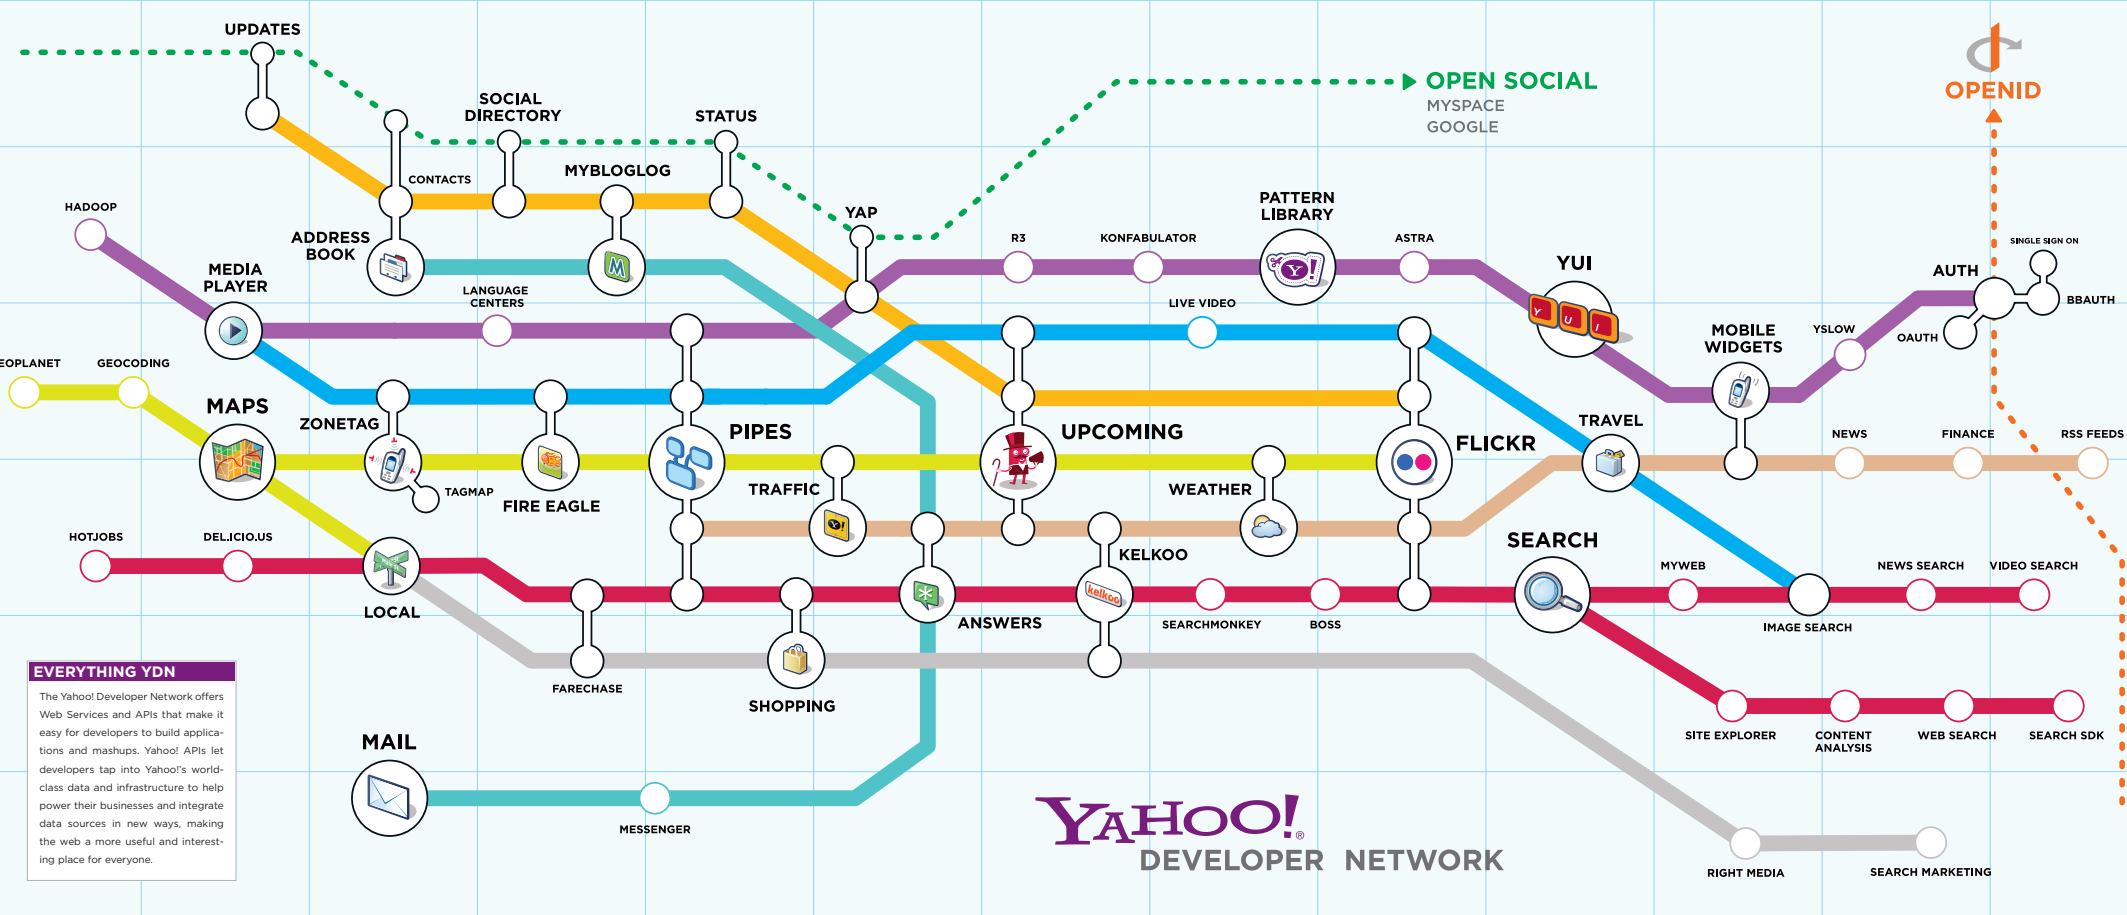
UPDATES

SOCIAL DIRECTORY

STATUS

OPEN SOCIAL
MYSPACE
GOOGLE

OPENID

CONTACTS

MYBLOGLOG

YAP

HADOOP

ADDRESS BOOK

R3

KONFABULATOR

PATTERN LIBRARY

ASTRA

YUI

SINGLE SIGN ON

AUTH

BBAUTH

MEDIA PLAYER

LANGUAGE CENTERS

LIVE VIDEO

OAUTH

YSLOW

MOBILE WIDGETS

EOPLANET

GEOCODING

MAPS

ZONETAG

PIPES

UPCOMING

FLICKR

TRAVEL

NEWS

FINANCE

RSS FEEDS

TAGMAP

FIRE EAGLE

TRAFFIC

WEATHER

SEARCH

HOTJOBS

DEL.ICIO.US

KELKOO

MYWEB

NEWS SEARCH

VIDEO SEARCH

LOCAL

ANSWERS

SEARCHMONKEY

BOSS

IMAGE SEARCH

EVERYTHING YDN

The Yahoo! Developer Network offers Web Services and APIs that make it easy for developers to build applications and mashups. Yahoo! APIs let developers tap into Yahoo!'s world-class data and infrastructure to help power their businesses and integrate data sources in new ways, making the web a more useful and interesting place for everyone.

FARECHASE

SHOPPING

SITE EXPLORER

CONTENT ANALYSIS

WEB SEARCH

SEARCH SDK

MAIL

MESSENGER

YAHOO!
DEVELOPER NETWORK

RIGHT MEDIA

SEARCH MARKETING